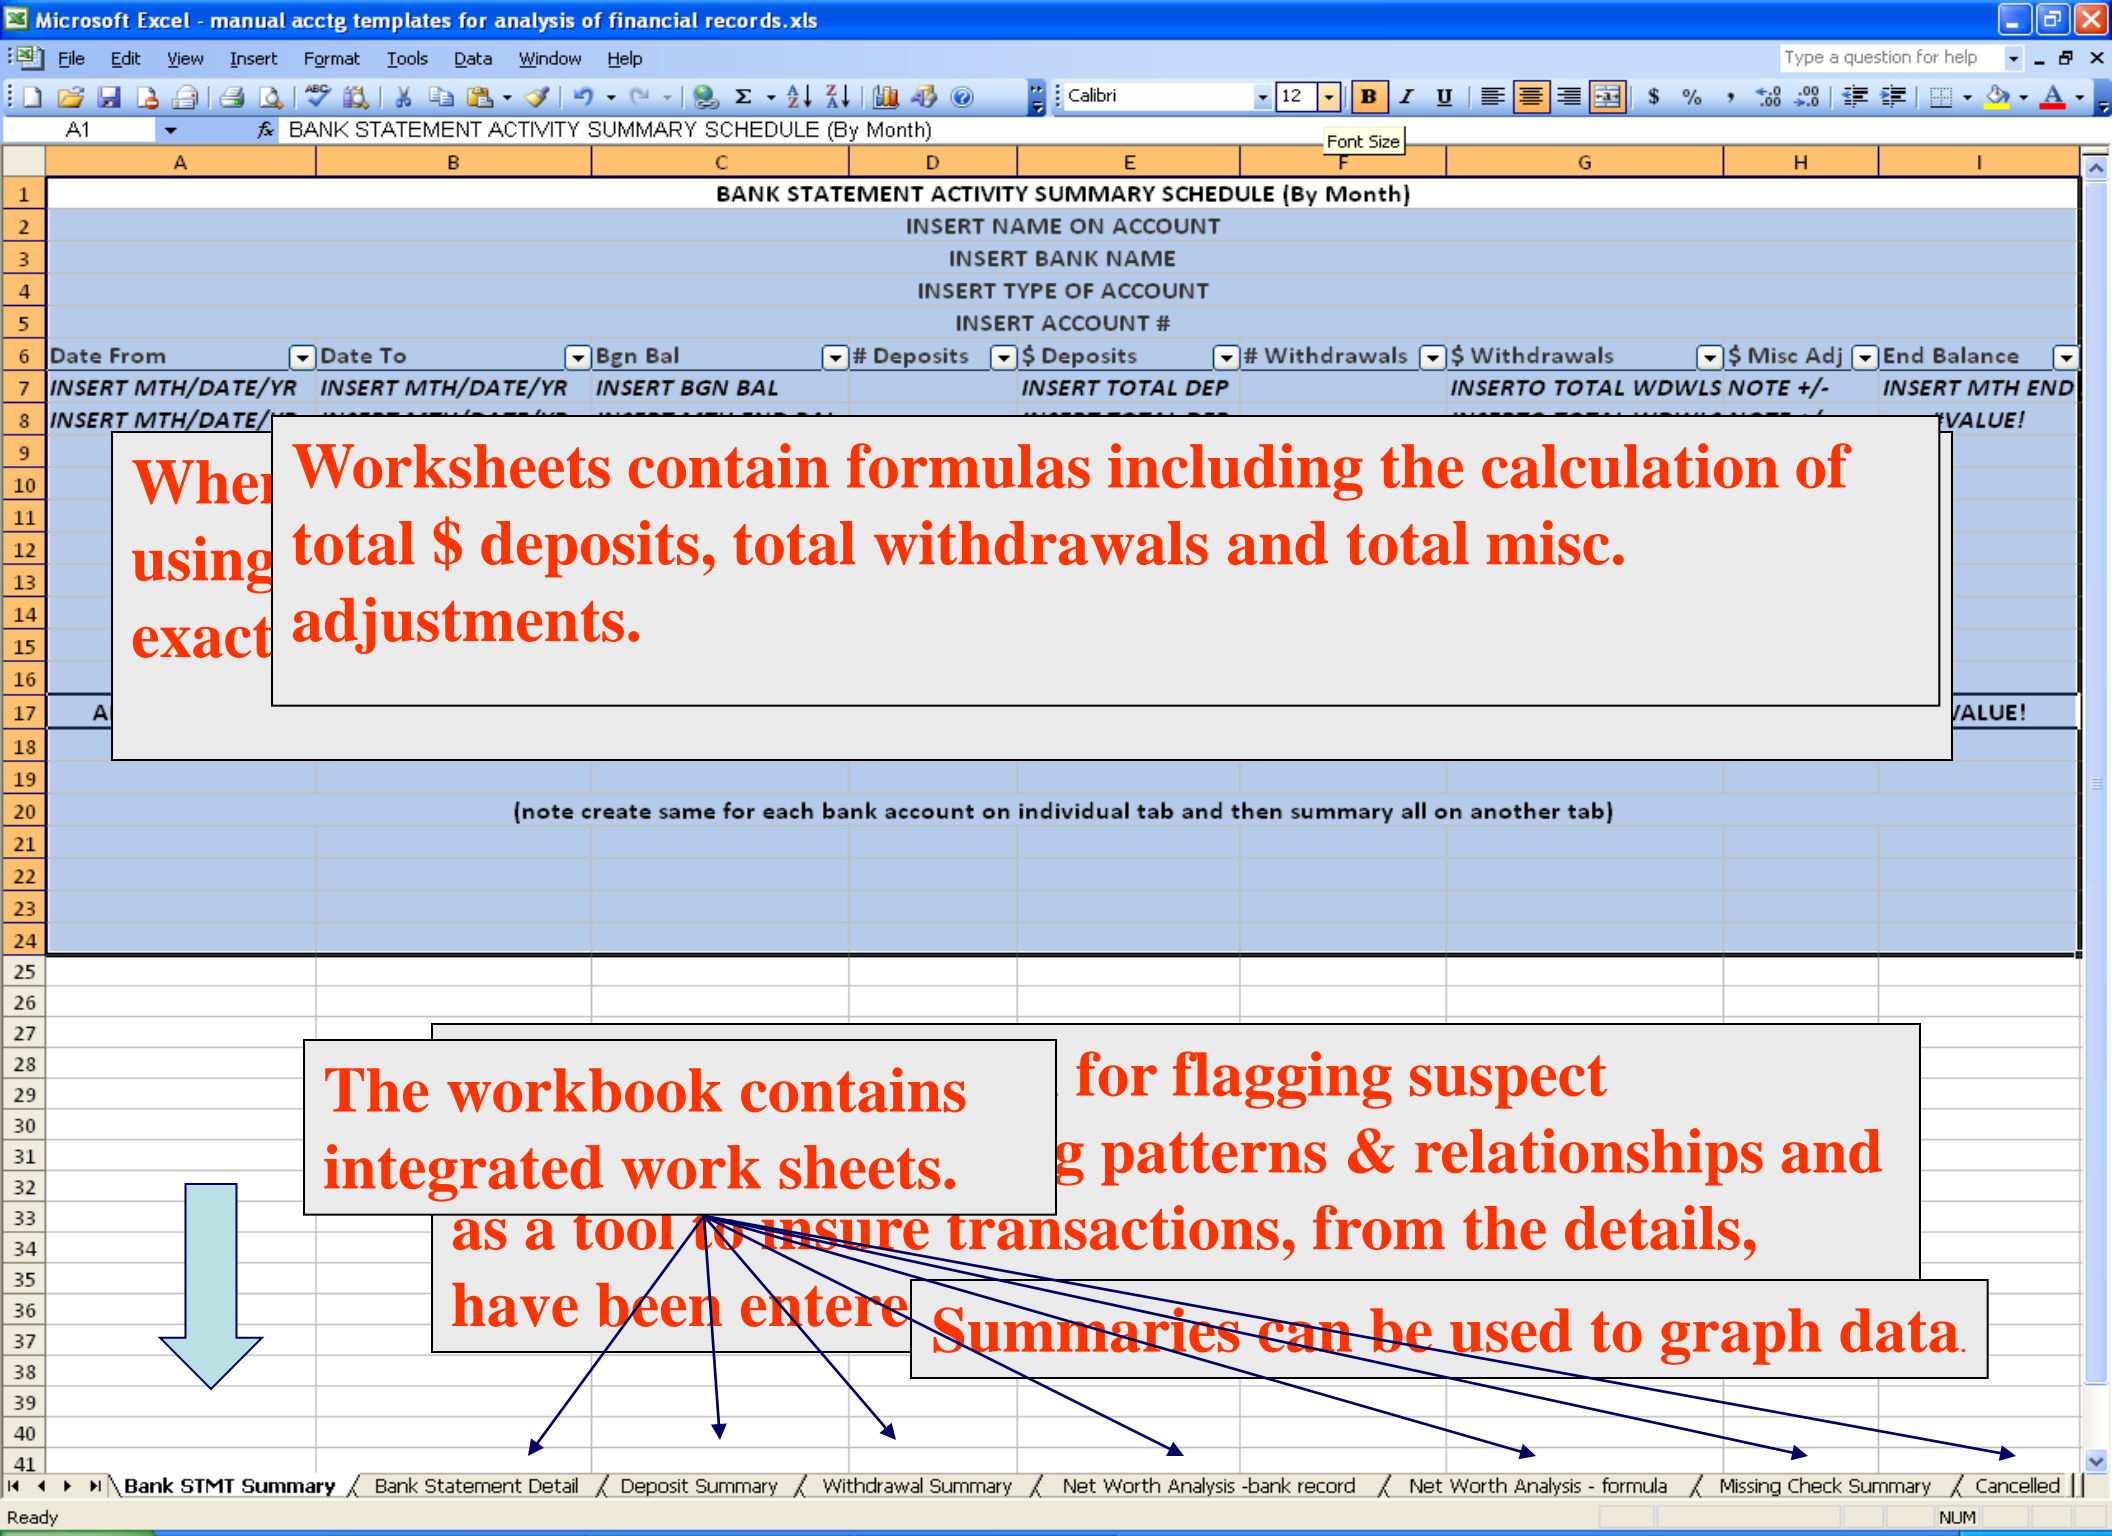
Microsoft Excel - manual acctg templates for analysis of financial records.xls

File Edit View Insert Format Tools Data Window Help

Type a question for help

Calibri 12 B I U

A1 BANK STATEMENT ACTIVITY SUMMARY SCHEDULE (By Month)

Font Size

| | A | B | C | D | E | F | G | H | I |
|---|---|---|---|---|---|---|---|---|---|
| 1 | BANK STATEMENT ACTIVITY SUMMARY SCHEDULE (By Month) | | | | | | | | |
| 2 | INSERT NAME ON ACCOUNT | | | | | | | | |
| 3 | INSERT BANK NAME | | | | | | | | |
| 4 | INSERT TYPE OF ACCOUNT | | | | | | | | |
| 5 | INSERT ACCOUNT # | | | | | | | | |
| 6 | Date From | Date To | Bgn Bal | # Deposits | $ Deposits | # Withdrawals | $ Withdrawals | $ Misc Adj | End Balance |
| 7 | INSERT MTH/DATE/YR | INSERT MTH/DATE/YR | INSERT BGN BAL | | INSERT TOTAL DEP | | INSERTO TOTAL WDWLS NOTE +/- | | INSERT MTH END |
| 8 | INSERT MTH/DATE/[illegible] | | | | | | | | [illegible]VALUE! |

When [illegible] using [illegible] exact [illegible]

Worksheets contain formulas including the calculation of total $ deposits, total withdrawals and total misc. adjustments.

A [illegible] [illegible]ALUE!

(note create same for each bank account on individual tab and then summary all on another tab)

The workbook contains integrated work sheets.

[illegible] for flagging suspect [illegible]g patterns & relationships and as a tool to insure transactions, from the details, have been entere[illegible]

Summaries can be used to graph data.

Bank STMT Summary / Bank Statement Detail / Deposit Summary / Withdrawal Summary / Net Worth Analysis -bank record / Net Worth Analysis - formula / Missing Check Summary / Cancelled

Ready NUM